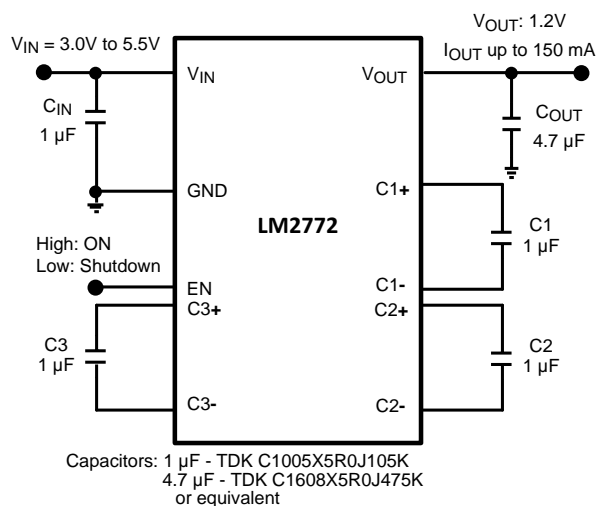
$V_{IN}$ = 3.0V to 5.5V

$V_{OUT}$: 1.2V
$I_{OUT}$ up to 150 mA

$C_{IN}$
1 µF

$V_{IN}$

$V_{OUT}$

$C_{OUT}$
4.7 µF

GND

C1+

LM2772

C1
1 µF

High: ON
Low: Shutdown

EN

C1-

C3+

C2+

C3
1 µF

C2
1 µF

C3-

C2-

Capacitors: 1 µF - TDK C1005X5R0J105K
4.7 µF - TDK C1608X5R0J475K
or equivalent